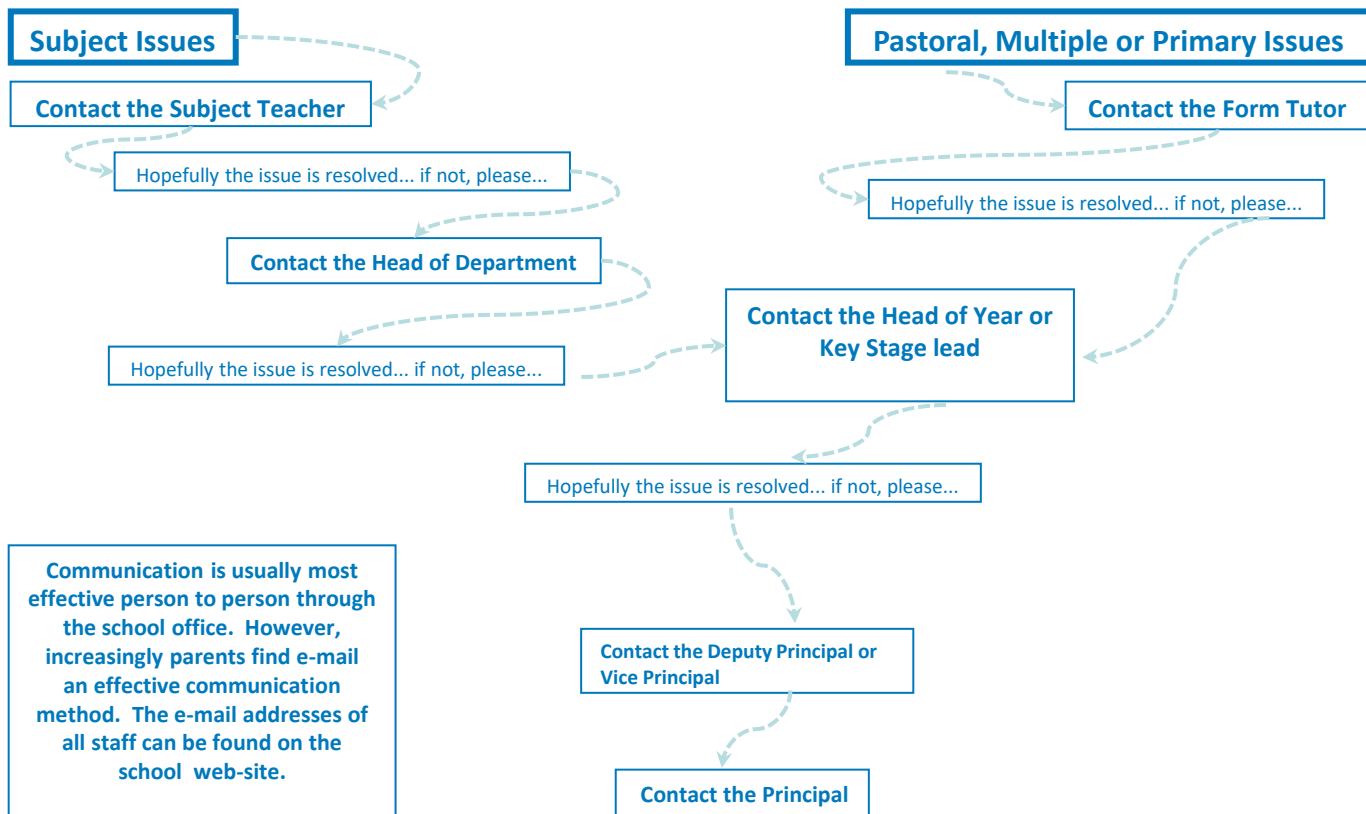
Subject Issues

Contact the Subject Teacher

Hopefully the issue is resolved... if not, please...

Contact the Head of Department

Hopefully the issue is resolved... if not, please...

Pastoral, Multiple or Primary Issues

Contact the Form Tutor

Hopefully the issue is resolved... if not, please...

Contact the Head of Year or Key Stage lead

Hopefully the issue is resolved... if not, please...

Contact the Deputy Principal or Vice Principal

Contact the Principal

Communication is usually most effective person to person through the school office. However, increasingly parents find e-mail an effective communication method. The e-mail addresses of all staff can be found on the school web-site.